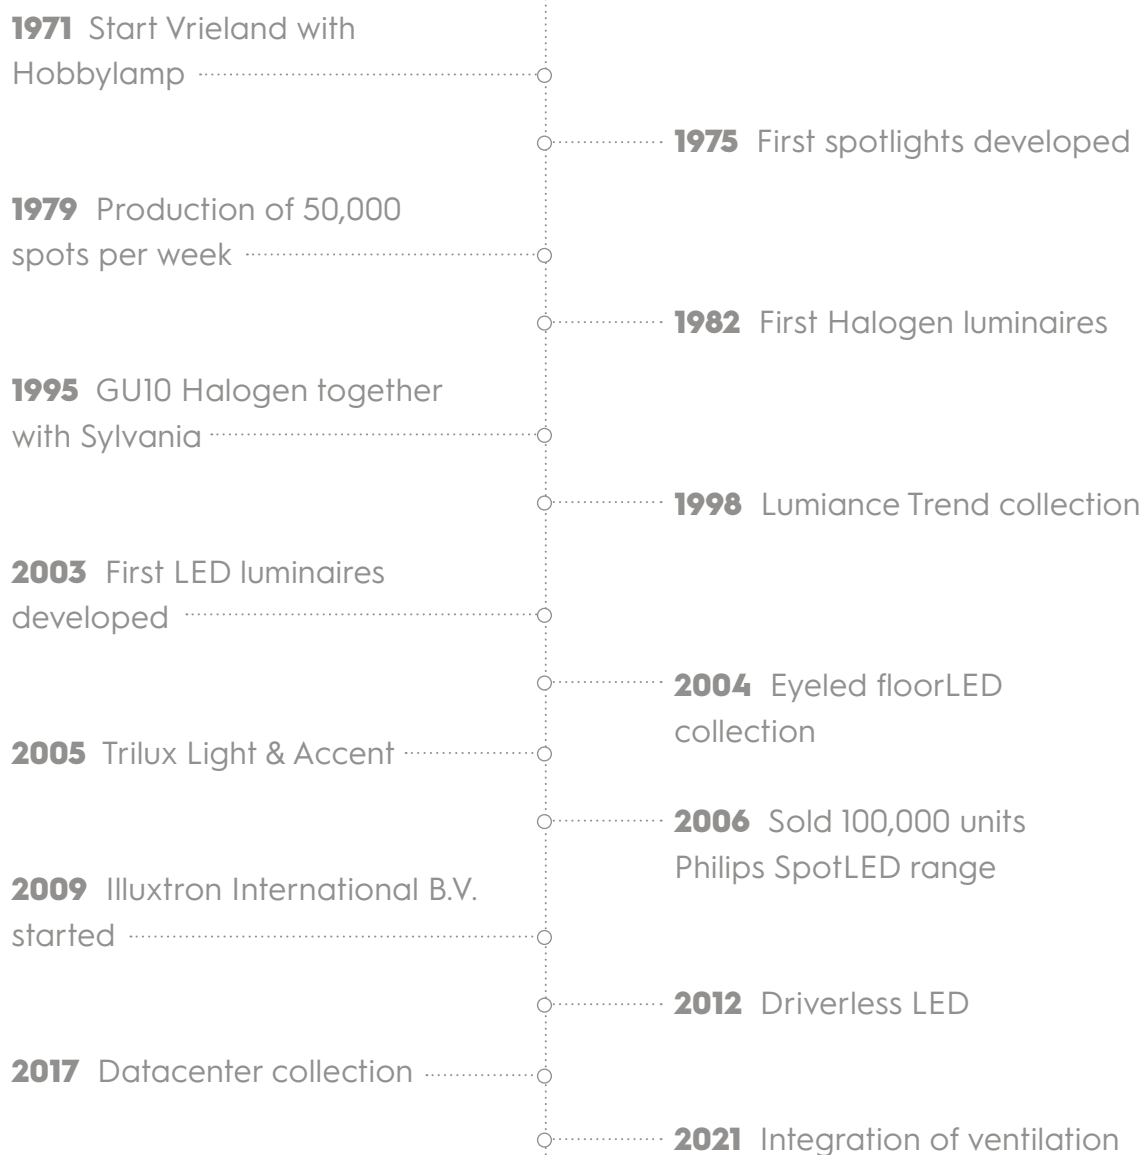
**1971** Start Vrieland with Hobbylamp

**1975** First spotlights developed

**1979** Production of 50,000 spots per week

**1982** First Halogen luminaires

**1995** GU10 Halogen together with Sylvania

**1998** Lumiance Trend collection

**2003** First LED luminaires developed

**2004** Eyeled floorLED collection

**2005** Trilux Light & Accent

**2006** Sold 100,000 units Philips SpotLED range

**2009** Illuxtron International B.V. started

**2012** Driverless LED

**2017** Datacenter collection

**2021** Integration of ventilation